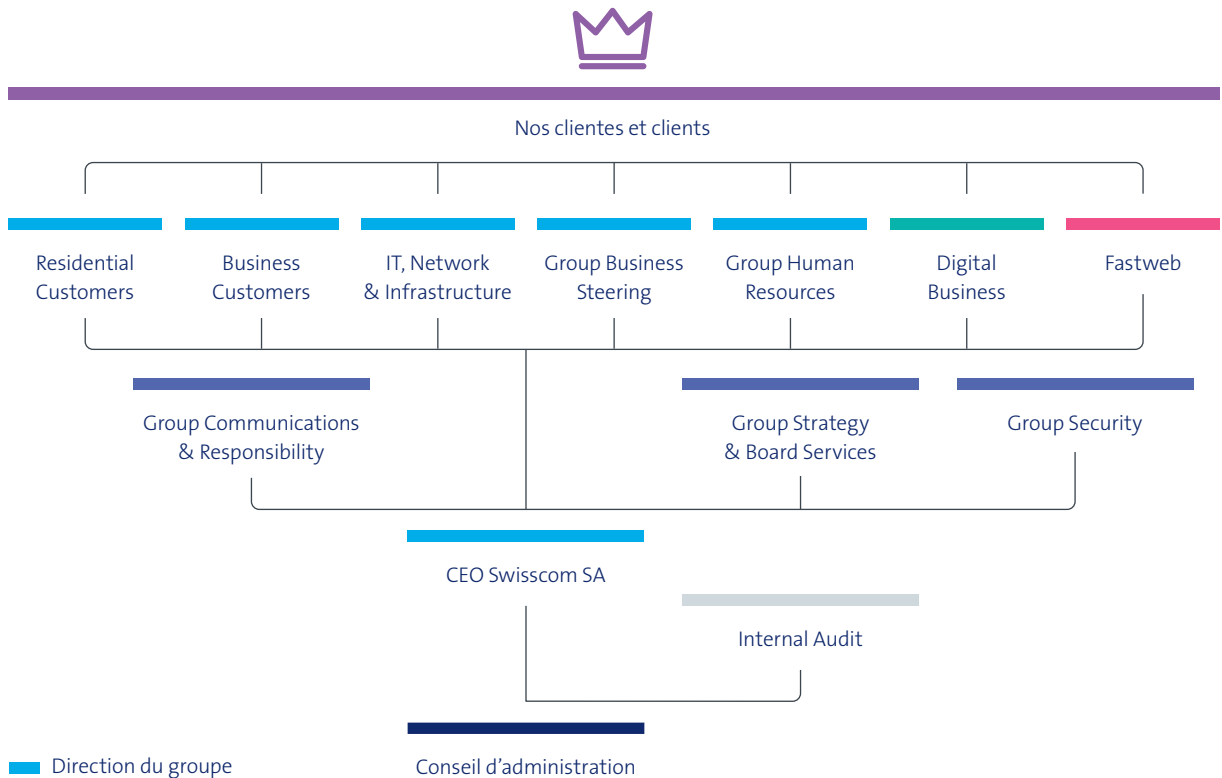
Nos clientes et clients

Residential Customers

Business Customers

IT, Network & Infrastructure

Group Business Steering

Group Human Resources

Digital Business

Fastweb

Group Communications & Responsibility

Group Strategy & Board Services

Group Security

CEO Swisscom SA

Internal Audit

Conseil d’administration

Direction du groupe